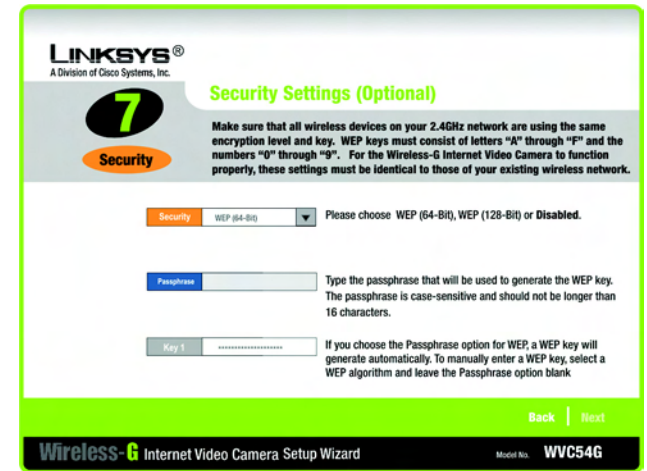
LINKSYS®
A Division of Cisco Systems, Inc.

7
Security

Security Settings (Optional)

Make sure that all wireless devices on your 2.4GHz network are using the same encryption level and key. WEP keys must consist of letters "A" through "F" and the numbers "0" through "9". For the Wireless-G Internet Video Camera to function properly, these settings must be identical to those of your existing wireless network.

Security WEP (64-Bit)

Please choose WEP (64-Bit), WEP (128-Bit) or Disabled.

Passphrase

Type the passphrase that will be used to generate the WEP key. The passphrase is case-sensitive and should not be longer than 16 characters.

Key 1 ••••••••••••••••••••

If you choose the Passphrase option for WEP, a WEP key will generate automatically. To manually enter a WEP key, select a WEP algorithm and leave the Passphrase option blank

Back Next

Wireless-G Internet Video Camera Setup Wizard Model No. WVC54G